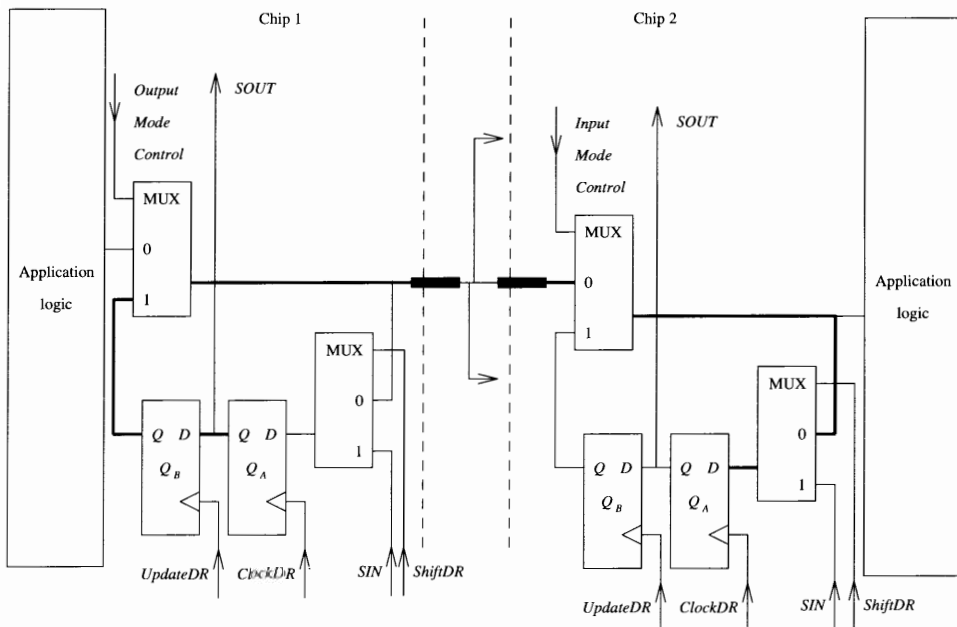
Chip 1

Chip 2

Application logic

Output Mode Control

SOUT

MUX

0

1

Q D

$Q_B$

Q D

$Q_A$

MUX

0

1

UpdateDR

ClockDR

SIN

ShiftDR

Input Mode Control

SOUT

MUX

0

1

Application logic

MUX

0

1

Q D

$Q_B$

Q D

$Q_A$

UpdateDR

ClockDR

SIN

ShiftDR